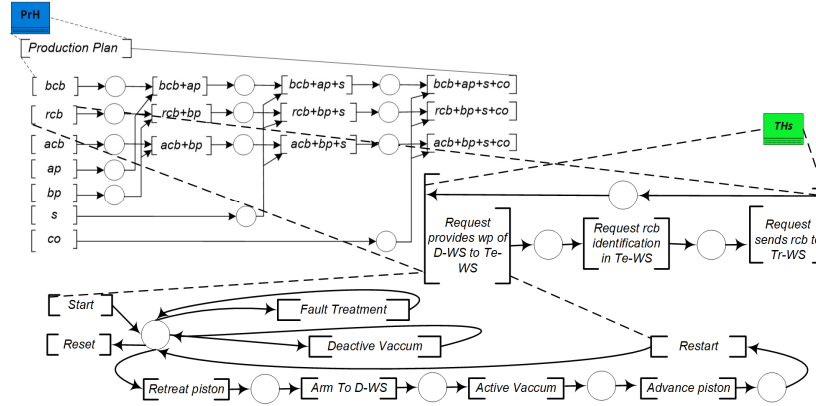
PrH

Production Plan

bcb
rcb
acb
ap
bp
s
co

bcb+ap
rcb+bp
acb+bp

bcb+ap+s
rcb+bp+s
acb+bp+s

bcb+ap+s+co
rcb+bp+s+co
acb+bp+s+co

THs

Request provides wp of D-WS to Te-WS

Request rcb identification in Te-WS

Request sends rcb to Tr-WS

Start
Reset
Fault Treatment
Deactive Vaccum
Restart
Retreat piston
Arm To D-WS
Active Vaccum
Advance piston